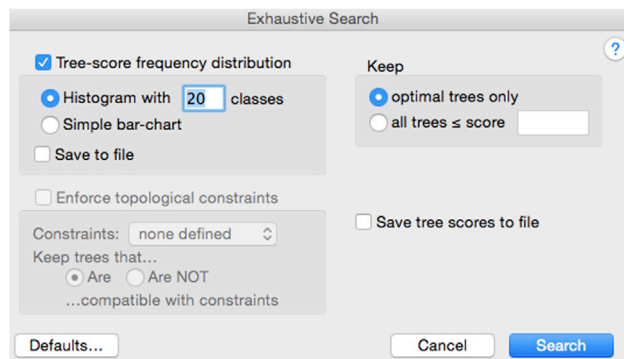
Exhaustive Search

?

Tree-score frequency distribution

Histogram with 20 classes

Simple bar-chart

Save to file

Enforce topological constraints

Constraints: none defined

Keep trees that...

Are Are NOT

...compatible with constraints

Keep

optimal trees only

all trees ≤ score

Save tree scores to file

Defaults...

Cancel

Search